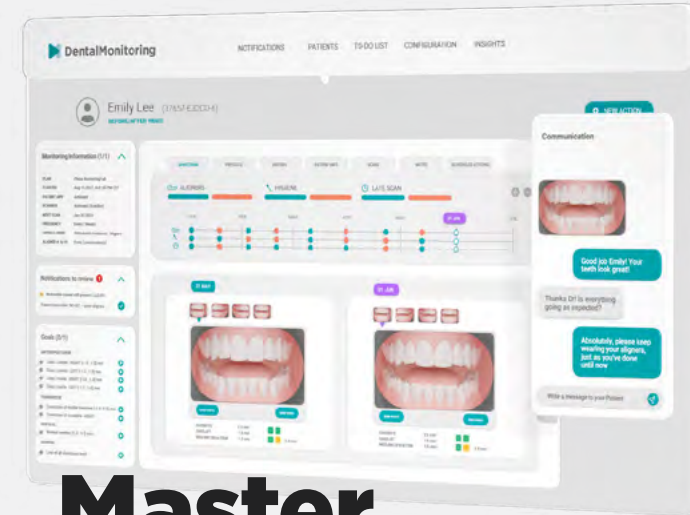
DentalMonitoring

NOTIFICATIONS PATIENTS TO-DO LIST CONFIGURATION INSIGHTS

Emily Lee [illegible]

NEW ACTION

Monitoring information (1/1)

Notifications to review

Goals (0/1)

ALIGNERS HYGIENE LATE SCAN

Communication

Good job Emily! Your teeth look great!

Thanks Dr! Is everything going as expected?

Absolutely, please keep wearing your aligners, just as you've done until now

Write a message to your Patient

Master